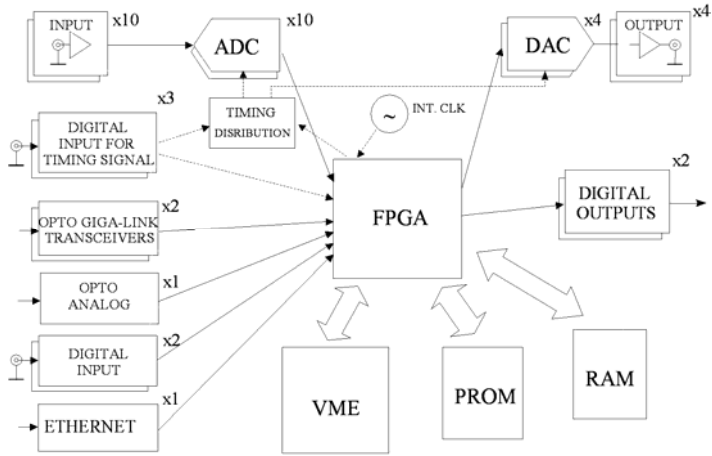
INPUT x10

ADC x10

DAC x4

OUTPUT x4

x3

DIGITAL INPUT FOR TIMING SIGNAL

TIMING DISRIBUTION

INT. CLK

OPTO GIGA-LINK TRANSCEIVERS x2

FPGA

x2

DIGITAL OUTPUTS

OPTO ANALOG x1

DIGITAL INPUT x2

ETHERNET x1

VME

PROM

RAM